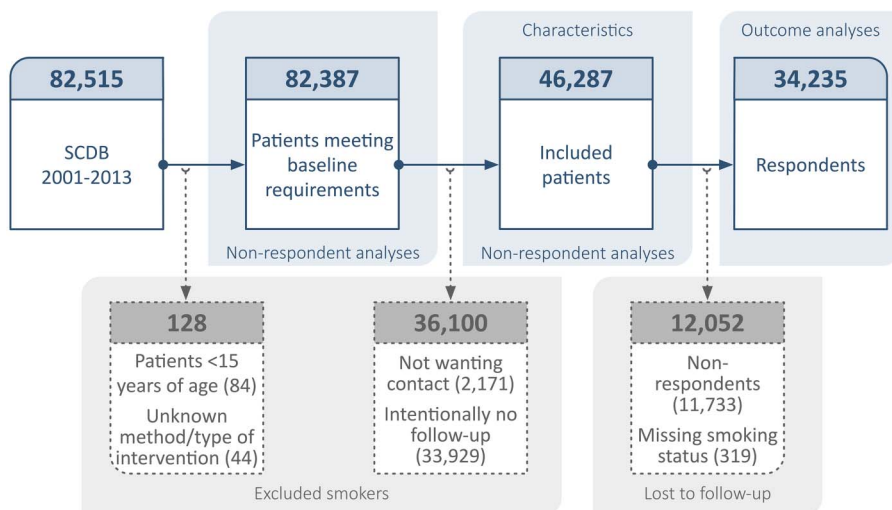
82,515

SCDB 2001-2013

82,387

Patients meeting baseline requirements

Non-respondent analyses

Characteristics

46,287

Included patients

Non-respondent analyses

Outcome analyses

34,235

Respondents

128

Patients <15 years of age (84)

Unknown method/type of intervention (44)

36,100

Not wanting contact (2,171)

Intentionally no follow-up (33,929)

Excluded smokers

12,052

Non-respondents (11,733)

Missing smoking status (319)

Lost to follow-up